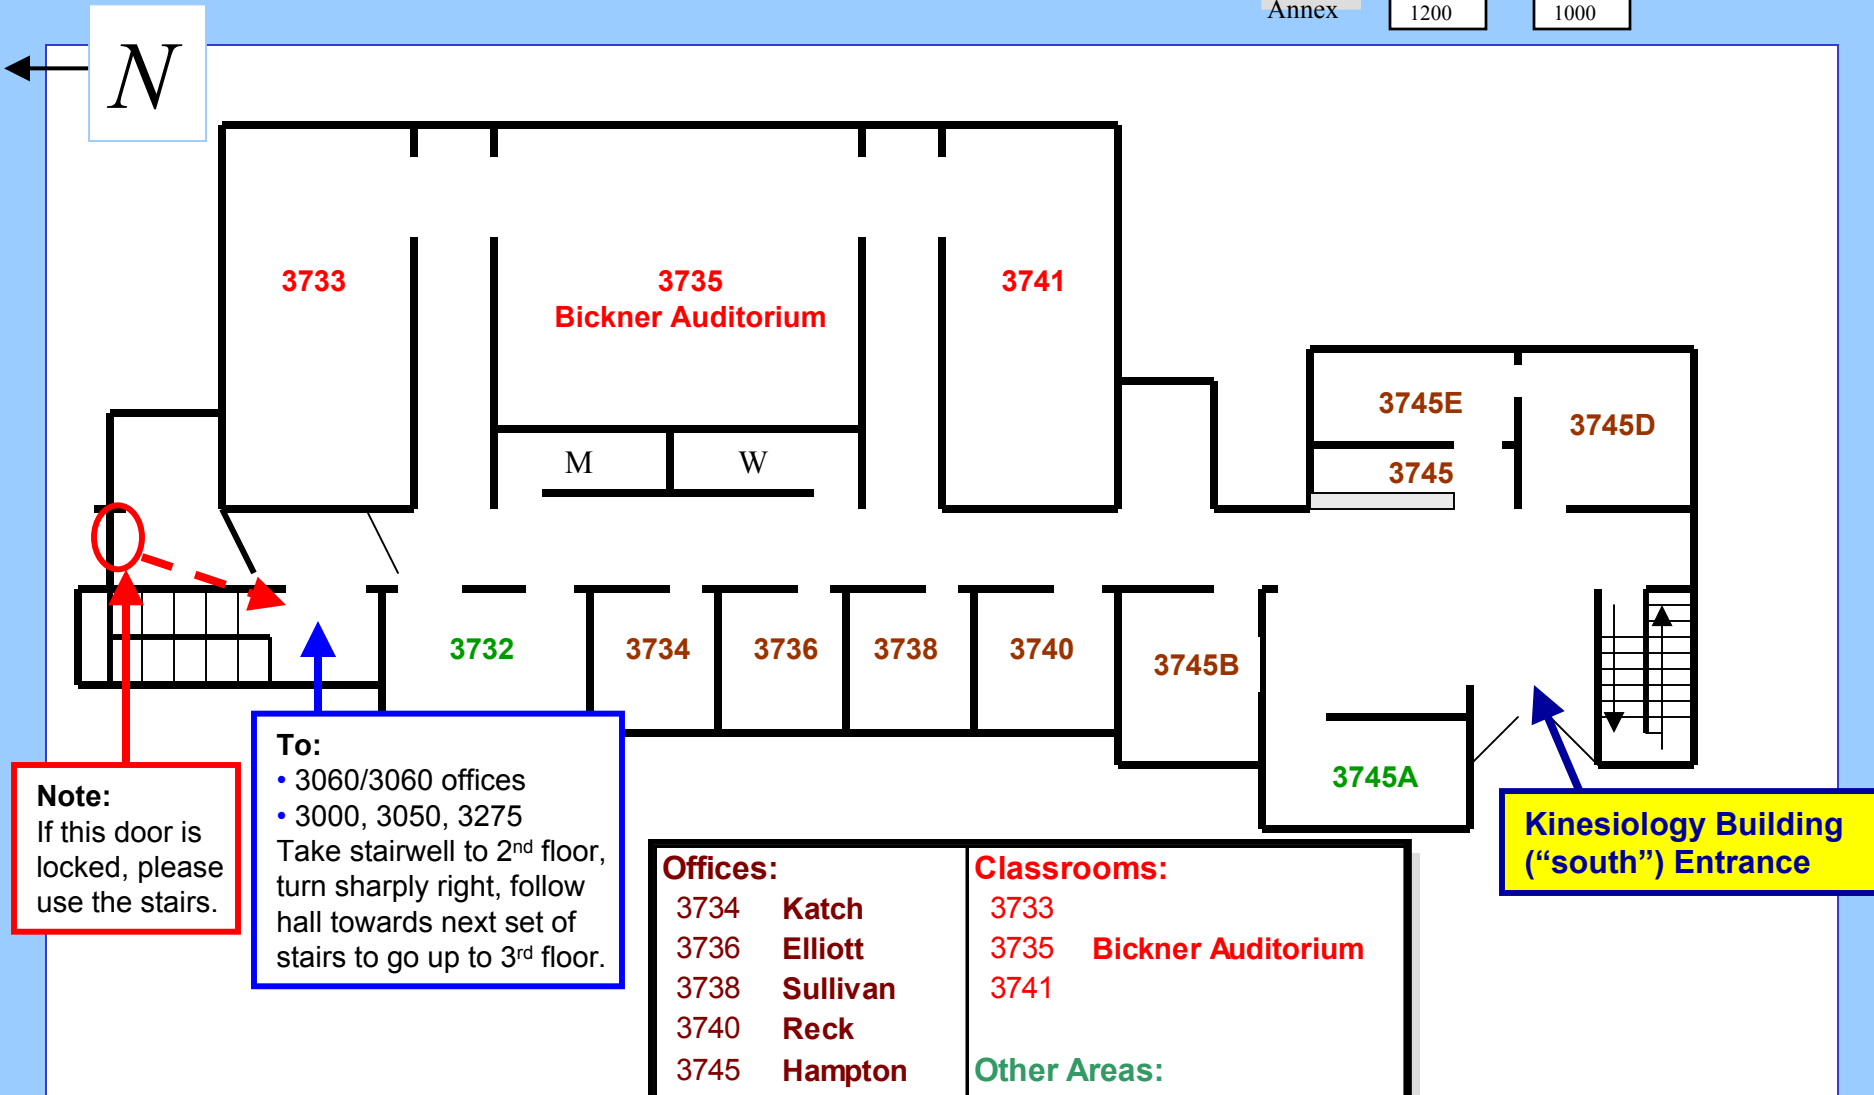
Annex 1200 1000

N

3733

3735
Bickner Auditorium

3741

M W

3745E
3745D
3745

3732 3734 3736 3738 3740 3745B

3745A

Note:
If this door is locked, please use the stairs.

To:
• 3060/3060 offices
• 3000, 3050, 3275
Take stairwell to 2nd floor, turn sharply right, follow hall towards next set of stairs to go up to 3rd floor.

Kinesiology Building (“south”) Entrance

| Offices: | | Classrooms: | |
|---|---|---|---|
| 3734 | Katch | 3733 | |
| 3736 | Elliott | 3735 | Bickner Auditorium |
| 3738 | Sullivan | 3741 | |
| 3740 | Reck | | |
| 3745 | Hampton | Other Areas: | |